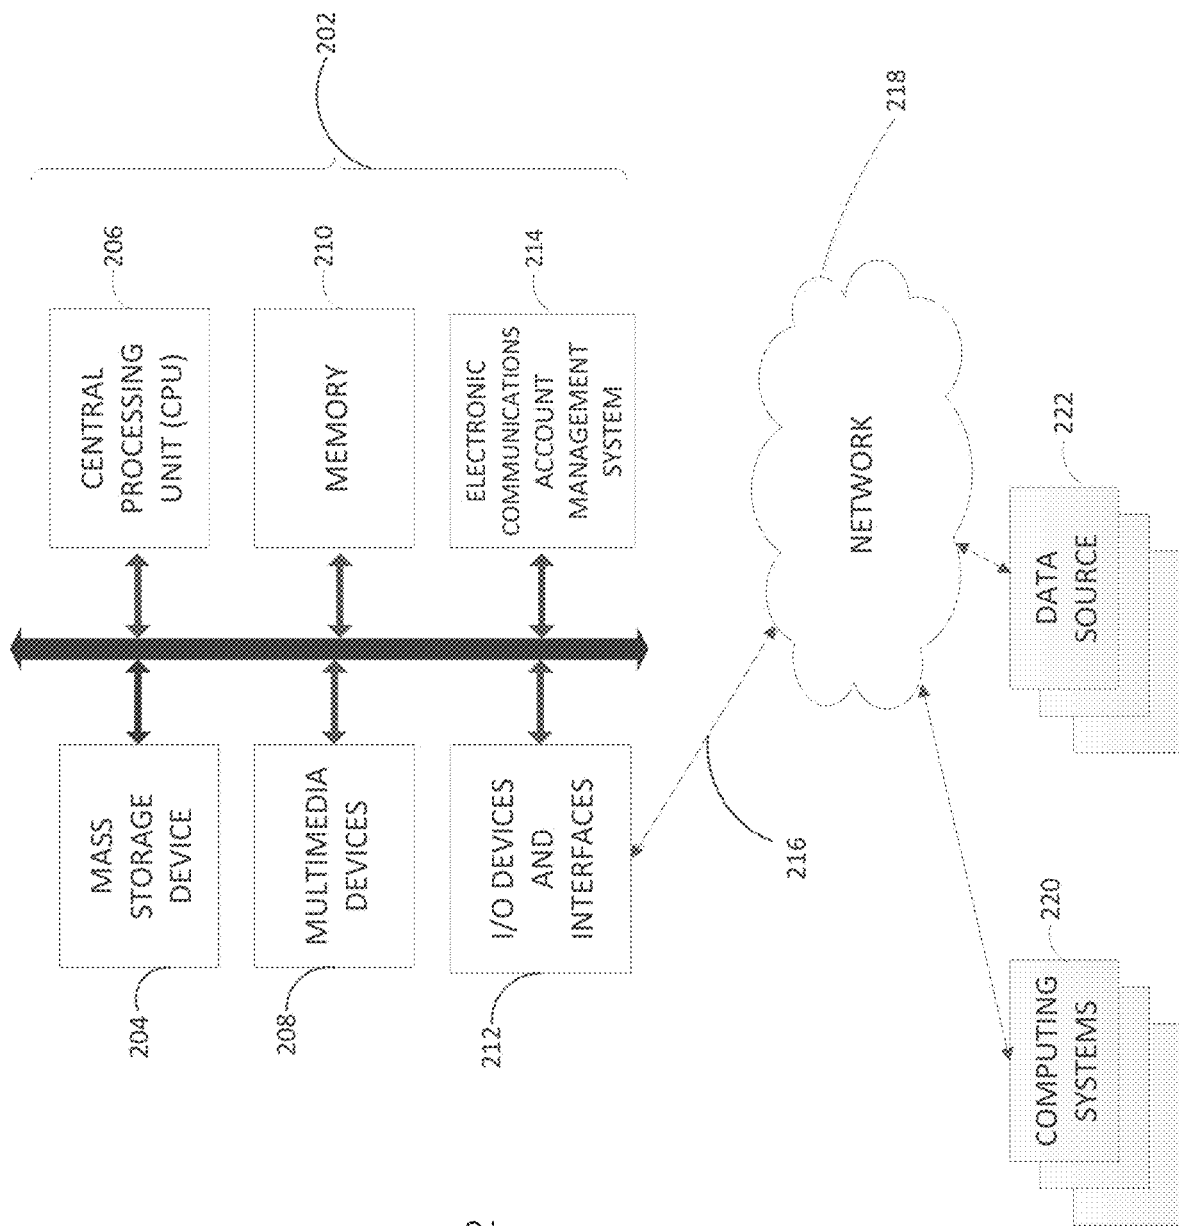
202

206

CENTRAL PROCESSING UNIT (CPU)

210

MEMORY

214

ELECTRONIC COMMUNICATIONS ACCOUNT MANAGEMENT SYSTEM

MASS STORAGE DEVICE

204

MULTIMEDIA DEVICES

208

I/O DEVICES AND INTERFACES

212

216

218

NETWORK

222

DATA SOURCE

220

COMPUTING SYSTEMS